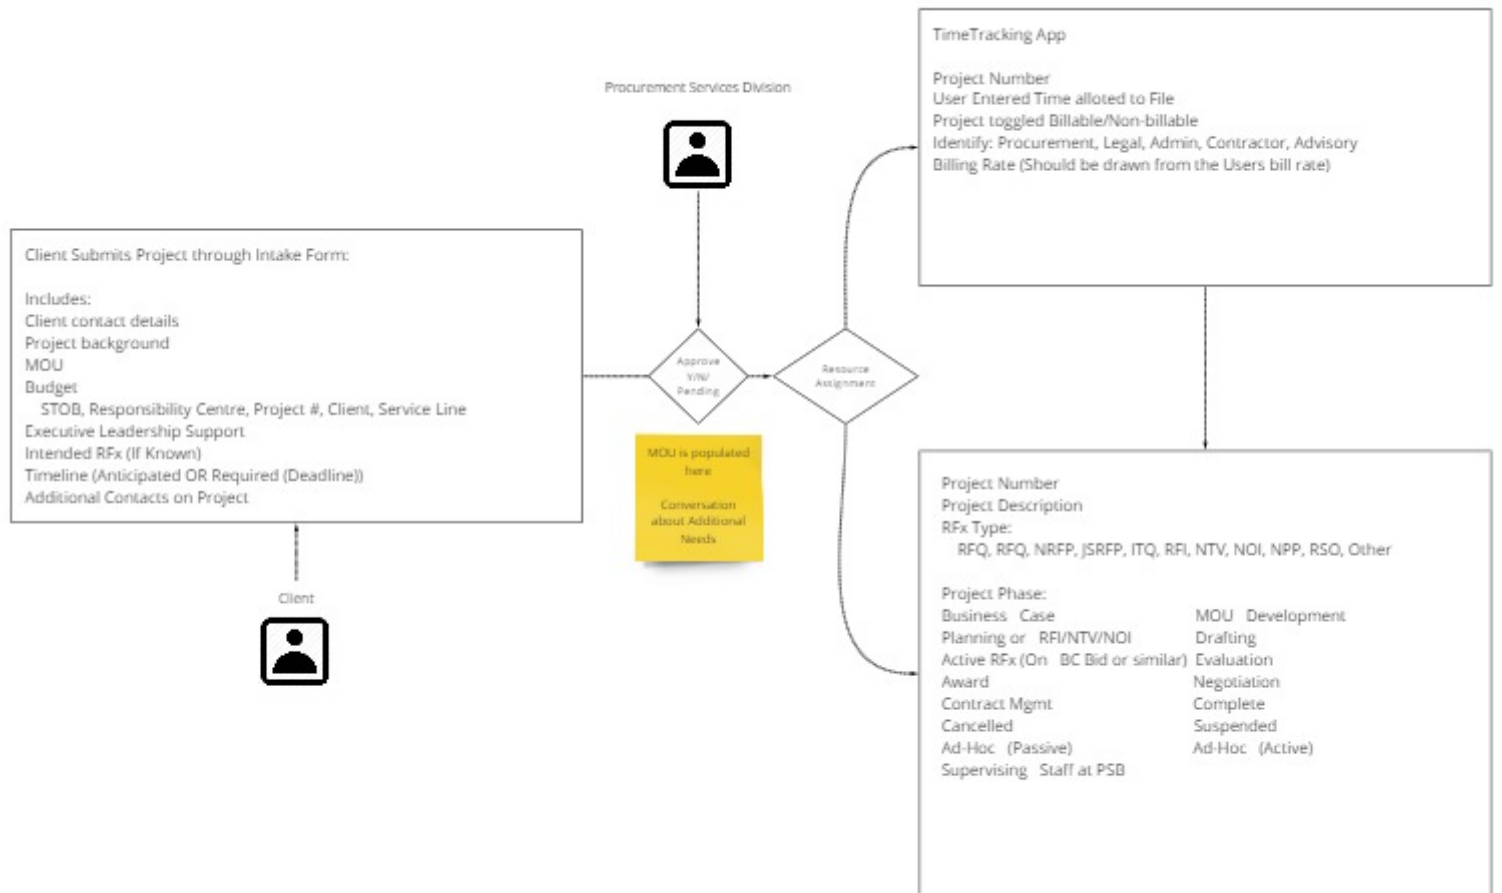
Procurement Services Division

TimeTracking App

Project Number
User Entered Time alloted to File
Project toggled Billable/Non-billable
Identify: Procurement, Legal, Admin, Contractor, Advisory
Billing Rate (Should be drawn from the Users bill rate)

Client Submits Project through Intake Form:

Includes:
Client contact details
Project background
MOU
Budget
STOB, Responsibility Centre, Project #, Client, Service Line
Executive Leadership Support
Intended RFx (If Known)
Timeline (Anticipated OR Required (Deadline))
Additional Contacts on Project

Approve Y/N/ Pending

Resource Assignment

MOU is populated here

Conversation about Additional Needs

Client

Project Number
Project Description
RFx Type:
RFQ, RFQ, NRFP, JSRFP, ITQ, RFI, NTV, NOI, NPP, RSO, Other

Project Phase:
Business Case
Planning or RFI/NTV/NOI
Active RFx (On BC Bid or similar)
Award
Contract Mgmt
Cancelled
Ad-Hoc (Passive)
Supervising Staff at PSB

MOU Development
Drafting
Evaluation
Negotiation
Complete
Suspended
Ad-Hoc (Active)